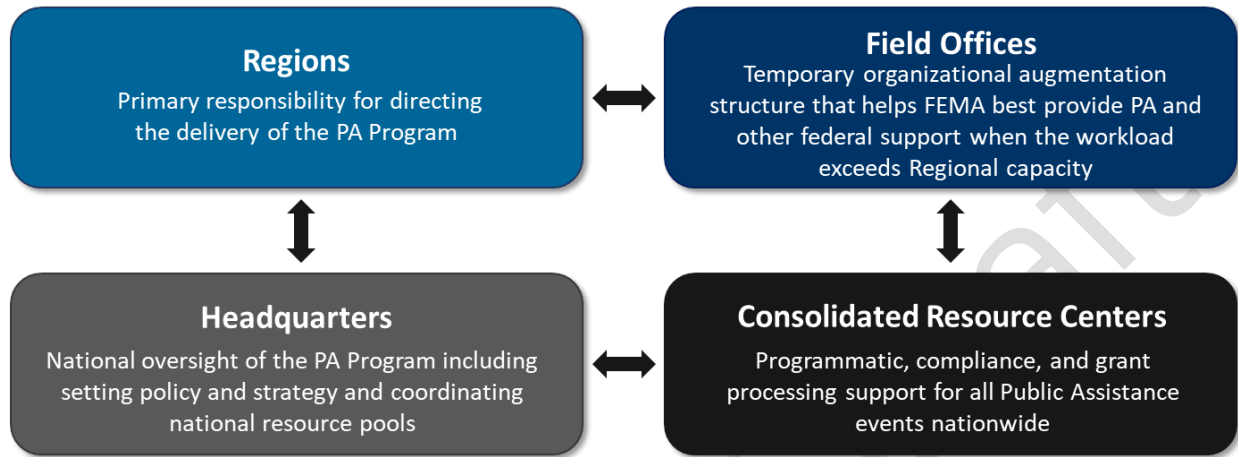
Regions
Primary responsibility for directing the delivery of the PA Program

Field Offices
Temporary organizational augmentation structure that helps FEMA best provide PA and other federal support when the workload exceeds Regional capacity

Headquarters
National oversight of the PA Program including setting policy and strategy and coordinating national resource pools

Consolidated Resource Centers
Programmatic, compliance, and grant processing support for all Public Assistance events nationwide